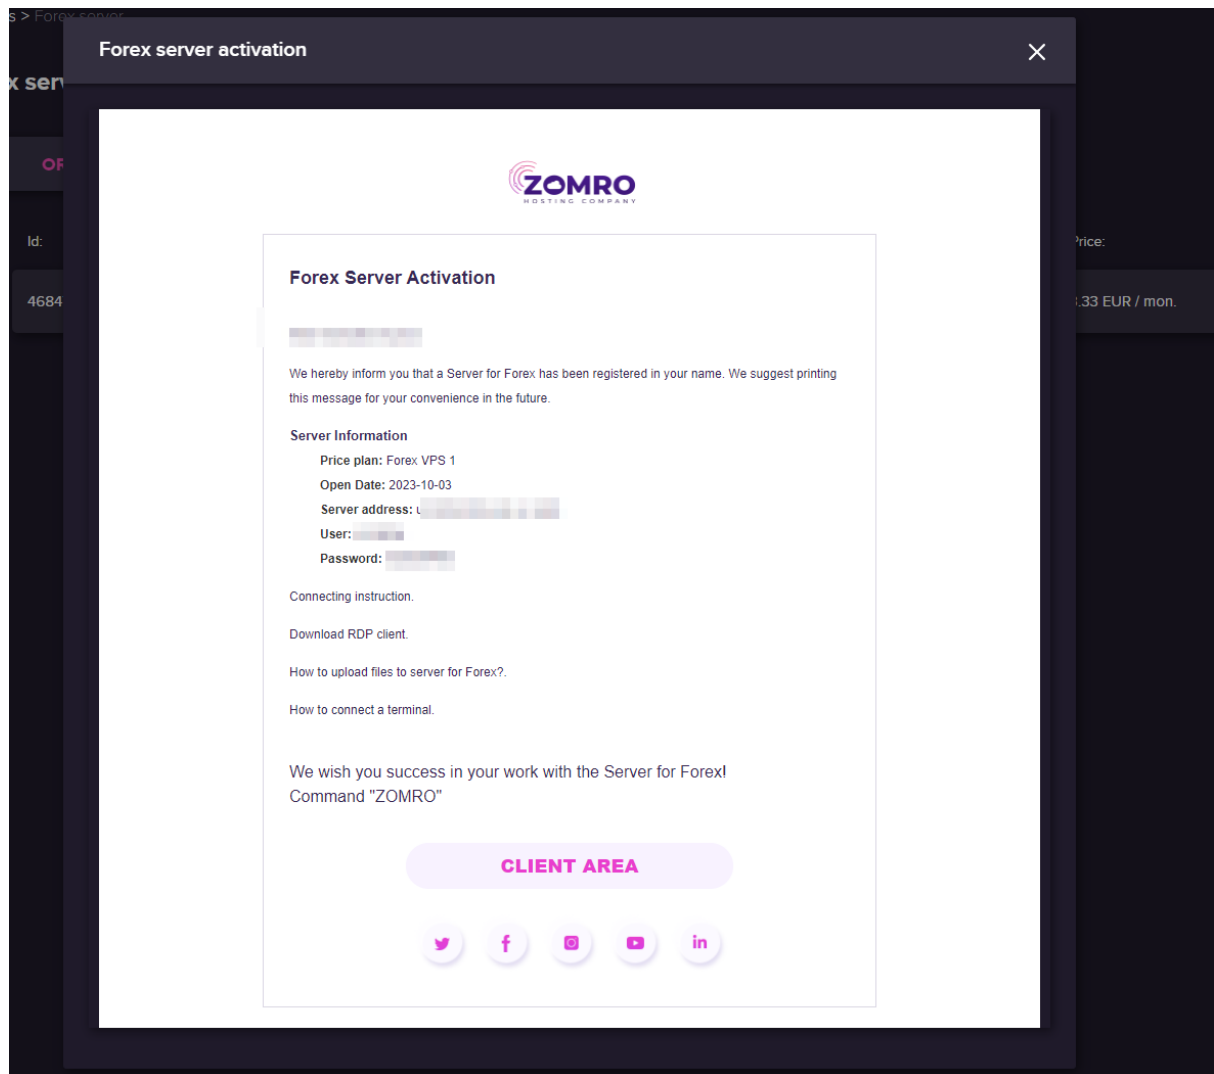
s > Forex server

x ser

OF

Id:

4684

Price:

.33 EUR / mon.

Forex server activation

×

ZOMRO
HOSTING COMPANY

Forex Server Activation

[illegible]

We hereby inform you that a Server for Forex has been registered in your name. We suggest printing this message for your convenience in the future.

Server Information

Price plan: Forex VPS 1

Open Date: 2023-10-03

Server address: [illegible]

User: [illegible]

Password: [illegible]

Connecting instruction.

Download RDP client.

How to upload files to server for Forex?.

How to connect a terminal.

We wish you success in your work with the Server for Forex!
Command "ZOMRO"

CLIENT AREA

in